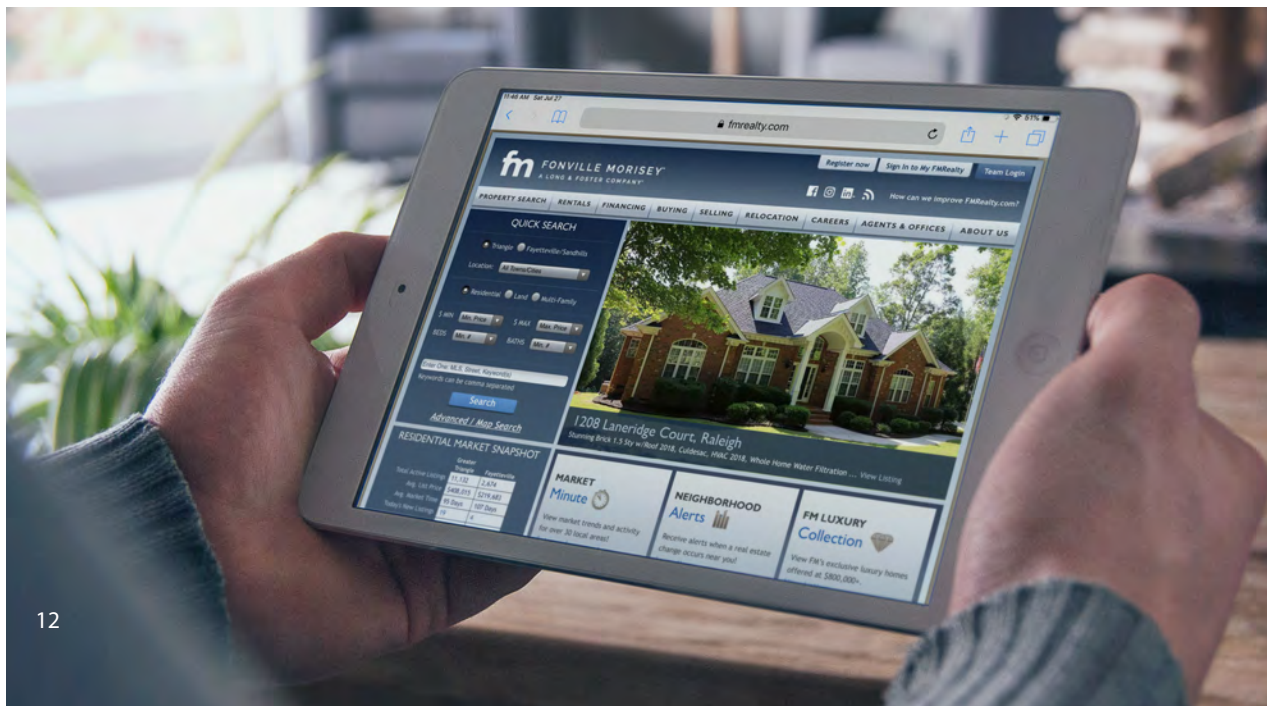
11:48 AM Sat Jul 27

51%

fmrealty.com

fm FONVILLE MORISEY
A LONG & FOSTER COMPANY

Register now
Sign In to My FMRealty
Team Login

How can we improve FMRealty.com?

PROPERTY SEARCH
RENTALS
FINANCING
BUYING
SELLING
RELOCATION
CAREERS
AGENTS & OFFICES
ABOUT US

QUICK SEARCH

Triangle
Fayetteville/Sandhills

Location: All Towns/Cities

Residential
Land
Multi-Family

$ MIN Min. Price
$ MAX Max. Price
BEDS Min. #
BATHS Min. #

Enter One MLS, Street, Keyword(s)
Keywords can be comma separated

Search

Advanced / Map Search

1208 Laneridge Court, Raleigh
Stunning Brick 1.5 Sty w/Roof 2018, Culdesac, HVAC 2018, Whole Home Water Filtration ... View Listing

RESIDENTIAL MARKET SNAPSHOT

| | Greater Triangle | Fayetteville |
|---|---|---|
| Total Active Listings | 11,132 | 2,474 |
| Avg. List Price | $408,015 | $219,682 |
| Avg. Market Time | 60 Days | 107 Days |
| Today's New Listings | 19 | 4 |

MARKET Minute
View market trends and activity for over 30 local areas!

NEIGHBORHOOD Alerts
Receive alerts when a real estate change occurs near you!

FM LUXURY Collection
View FM's exclusive luxury homes offered at $800,000+.

12